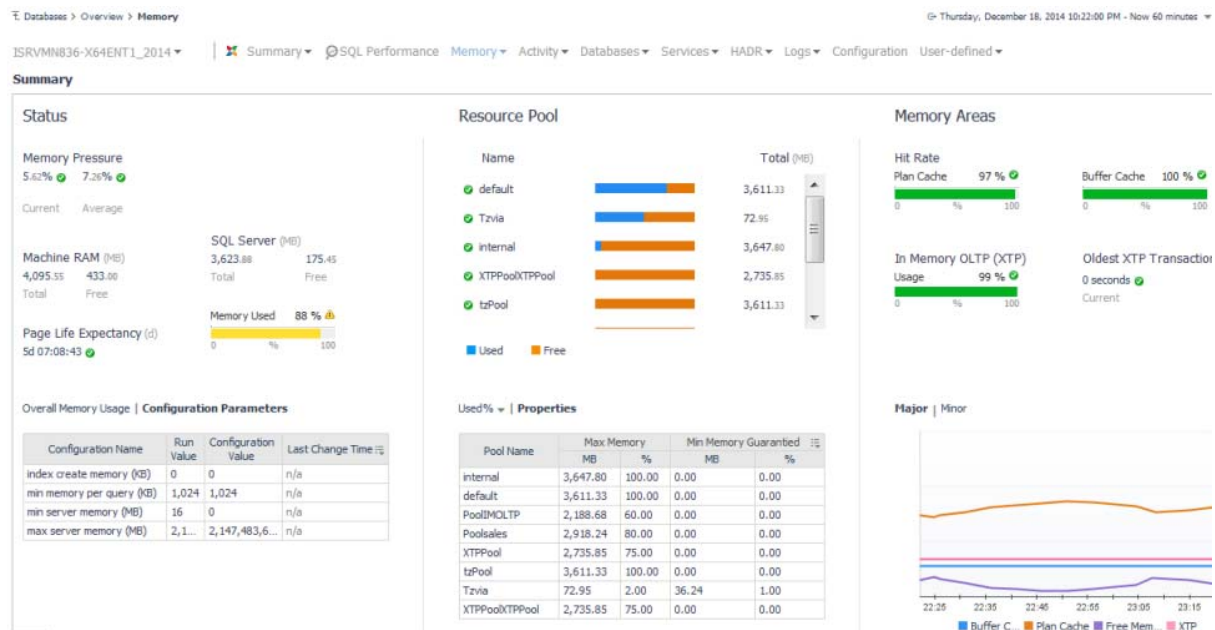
Databases > Overview > Memory

Thursday, December 18, 2014 10:22:00 PM - Now 60 minutes

ISRVMN836-X64ENT1_2014

Summary SQL Performance Memory Activity Databases Services HADR Logs Configuration User-defined

Summary

Status

Memory Pressure
5.62% 7.26%
Current Average

Machine RAM (MB)
4,095.55 433.00
Total Free

SQL Server (MB)
3,623.88 175.45
Total Free

Page Life Expectancy (d)
5d 07:08:43

Memory Used 88 %
0 % 100

Resource Pool

| Name | Total (MB) |
|---|---|
| default | 3,611.33 |
| Tzvia | 72.95 |
| internal | 3,647.80 |
| XTPPoolXTPPool | 2,735.85 |
| tzPool | 3,611.33 |

Used Free

Memory Areas

Hit Rate
Plan Cache 97 %
0 % 100

Buffer Cache 100 %
0 % 100

In Memory OLTP (XTP)
Usage 99 %
0 % 100

Oldest XTP Transaction
0 seconds
Current

Overall Memory Usage | Configuration Parameters

| Configuration Name | Run Value | Configuration Value | Last Change Time |
|---|---|---|---|
| index create memory (KB) | 0 | 0 | n/a |
| min memory per query (KB) | 1,024 | 1,024 | n/a |
| min server memory (MB) | 16 | 0 | n/a |
| max server memory (MB) | 2,1... | 2,147,483,6... | n/a |

Used% | Properties

| Pool Name | Max Memory MB | Max Memory % | Min Memory Guarantied MB | Min Memory Guarantied % |
|---|---|---|---|---|
| internal | 3,647.80 | 100.00 | 0.00 | 0.00 |
| default | 3,611.33 | 100.00 | 0.00 | 0.00 |
| PoolIMOLTP | 2,188.68 | 60.00 | 0.00 | 0.00 |
| Poolsales | 2,918.24 | 80.00 | 0.00 | 0.00 |
| XTPPool | 2,735.85 | 75.00 | 0.00 | 0.00 |
| tzPool | 3,611.33 | 100.00 | 0.00 | 0.00 |
| Tzvia | 72.95 | 2.00 | 36.24 | 1.00 |
| XTPPoolXTPPool | 2,735.85 | 75.00 | 0.00 | 0.00 |

Major | Minor

22:25 22:35 22:45 22:55 23:05 23:15

Buffer C... Plan Cache Free Mem... XTP